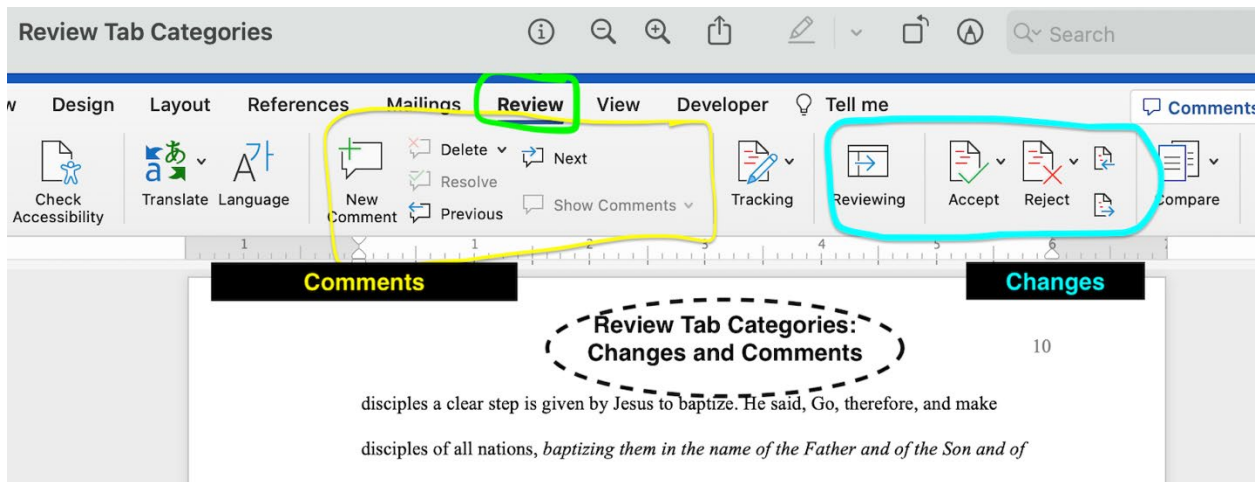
Review Tab Categories

Search

w Design Layout References Mailings Review View Developer Tell me

Comments

Check Accessibility

Translate Language

New Comment

Delete

Resolve

Previous

Next

Show Comments

Tracking

Reviewing

Accept

Reject

Compare

1 1 2 3 4 5 6

Comments

Changes

Review Tab Categories: Changes and Comments

10

disciples a clear step is given by Jesus to baptize. He said, Go, therefore, and make

disciples of all nations, *baptizing them in the name of the Father and of the Son and of*